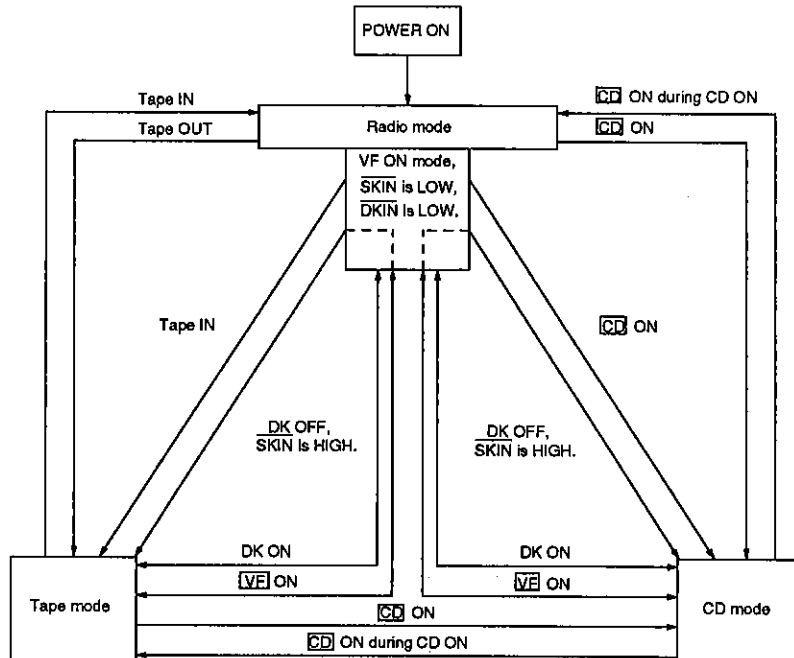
POWER ON

Tape IN

Tape OUT

Radio mode

CD ON during CD ON

CD ON

VF ON mode, $\overline{\text{SKIN}}$ is LOW, $\overline{\text{DKIN}}$ is LOW.

Tape IN

CD ON

$\overline{\text{DK}}$ OFF, $\overline{\text{SKIN}}$ is HIGH.

$\overline{\text{DK}}$ OFF, $\overline{\text{SKIN}}$ is HIGH.

DK ON

DK ON

VF ON

VF ON

Tape mode

CD ON

CD mode

CD ON during CD ON